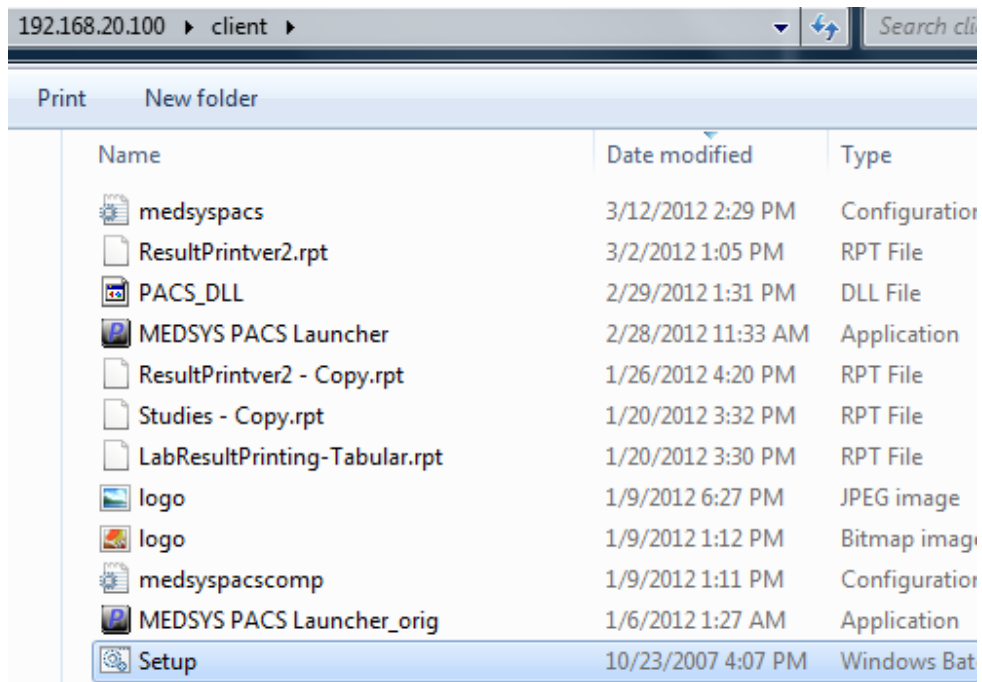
192.168.20.100 ▸ client ▸

Search cli

Print New folder

| Name | Date modified | Type |
|---|---|---|
| medsyspacs | 3/12/2012 2:29 PM | Configuratio |
| ResultPrintver2.rpt | 3/2/2012 1:05 PM | RPT File |
| PACS_DLL | 2/29/2012 1:31 PM | DLL File |
| MEDSYS PACS Launcher | 2/28/2012 11:33 AM | Application |
| ResultPrintver2 - Copy.rpt | 1/26/2012 4:20 PM | RPT File |
| Studies - Copy.rpt | 1/20/2012 3:32 PM | RPT File |
| LabResultPrinting-Tabular.rpt | 1/20/2012 3:30 PM | RPT File |
| logo | 1/9/2012 6:27 PM | JPEG image |
| logo | 1/9/2012 1:12 PM | Bitmap imag |
| medsyspacscomp | 1/9/2012 1:11 PM | Configuratio |
| MEDSYS PACS Launcher_orig | 1/6/2012 1:27 AM | Application |
| Setup | 10/23/2007 4:07 PM | Windows Bat |